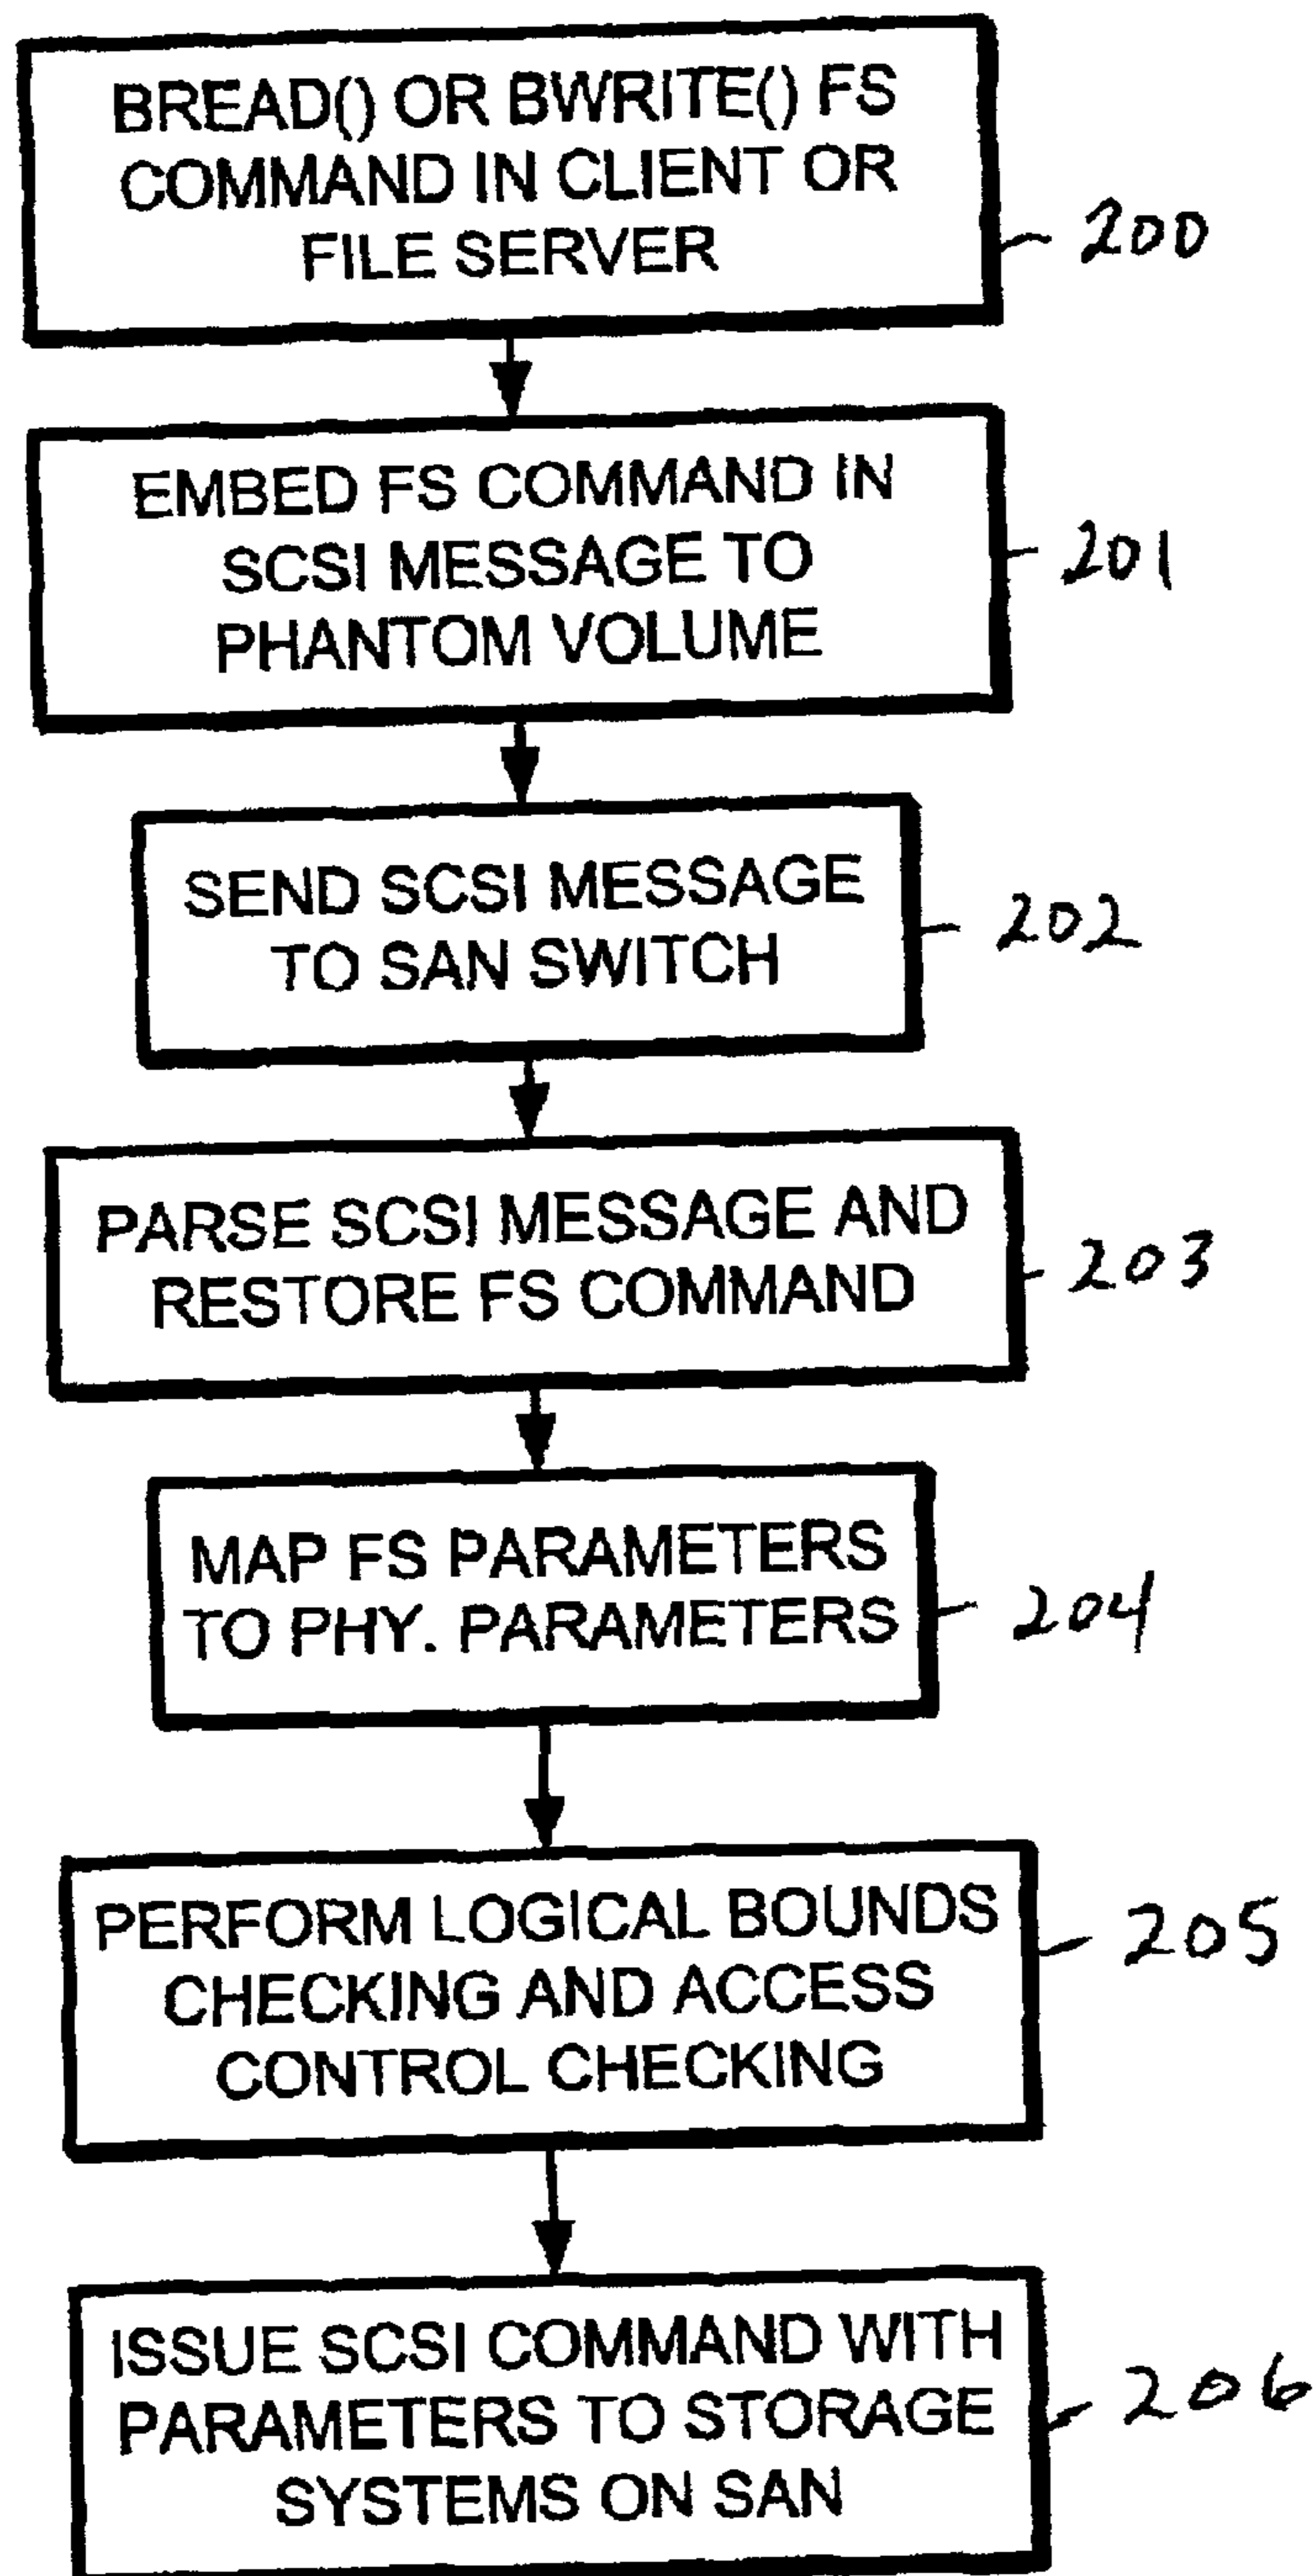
BREAD() OR BWRITE() FS COMMAND IN CLIENT OR FILE SERVER

200

EMBED FS COMMAND IN SCSI MESSAGE TO PHANTOM VOLUME

201

SEND SCSI MESSAGE TO SAN SWITCH

202

PARSE SCSI MESSAGE AND RESTORE FS COMMAND

203

MAP FS PARAMETERS TO PHY. PARAMETERS

204

PERFORM LOGICAL BOUNDS CHECKING AND ACCESS CONTROL CHECKING

205

ISSUE SCSI COMMAND WITH PARAMETERS TO STORAGE SYSTEMS ON SAN

206